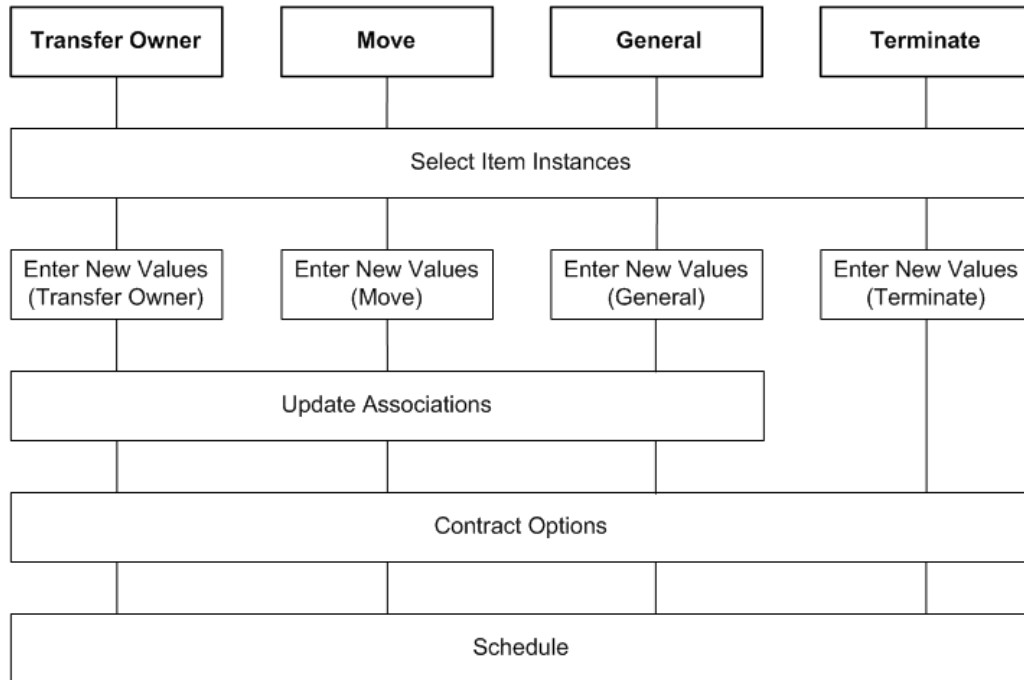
Transfer Owner

Move

General

Terminate

Select Item Instances

Enter New Values (Transfer Owner)

Enter New Values (Move)

Enter New Values (General)

Enter New Values (Terminate)

Update Associations

Contract Options

Schedule